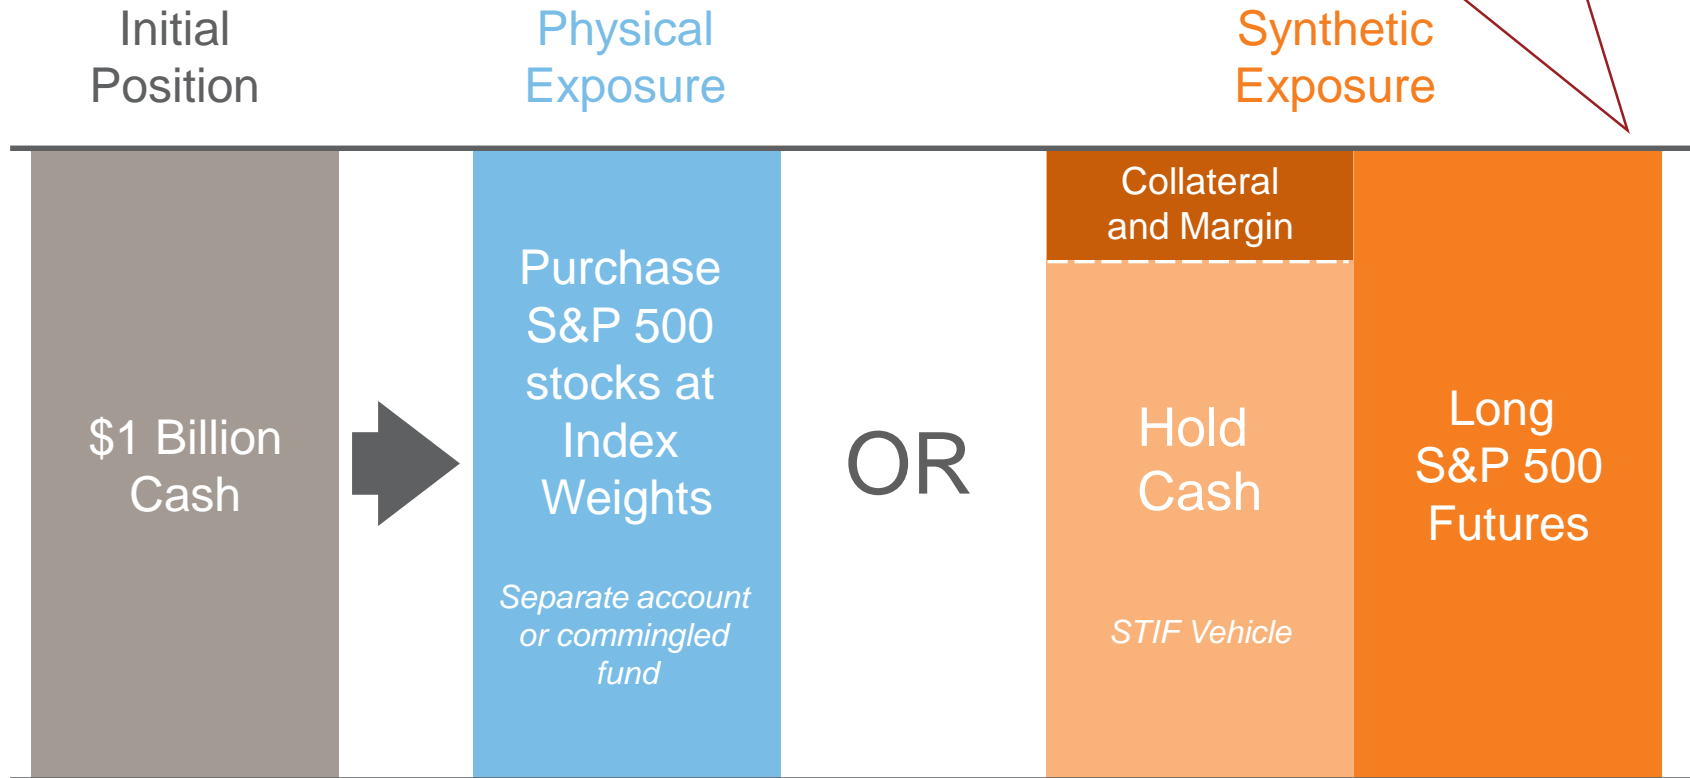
Initial Position

Physical Exposure

Synthetic Exposure

$1 Billion Cash

Purchase S&P 500 stocks at Index Weights

Separate account or commingled fund

OR

Collateral and Margin

Hold Cash

STIF Vehicle

Long S&P 500 Futures